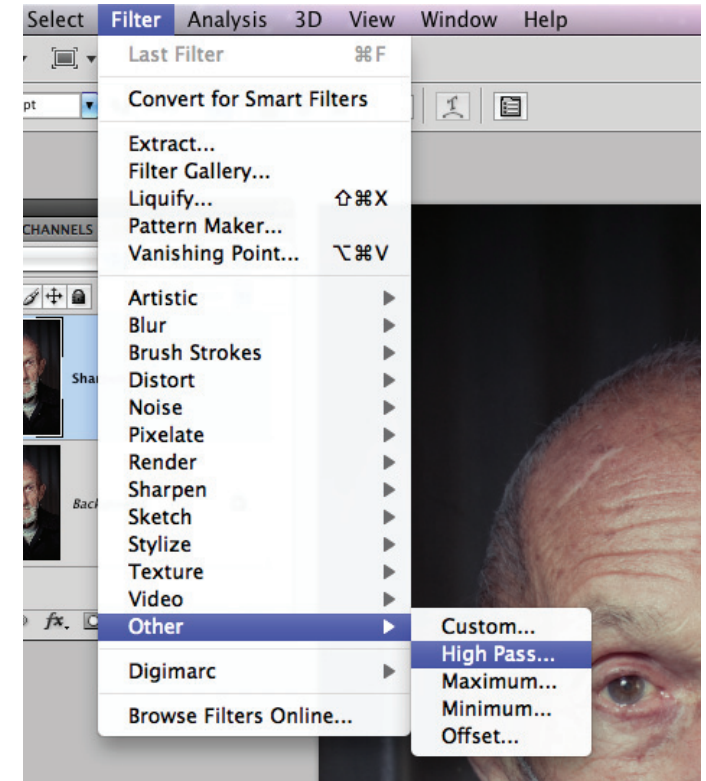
Select Filter Analysis 3D View Window Help

pt

CHANNELS

Sha

Back

fx.

Last Filter ⌘F
Convert for Smart Filters
Extract...
Filter Gallery...
Liquify... ⇧⌘X
Pattern Maker...
Vanishing Point... ⌥⌘V
Artistic
Blur
Brush Strokes
Distort
Noise
Pixelate
Render
Sharpen
Sketch
Stylize
Texture
Video
Other
Digimarc
Browse Filters Online...

Custom...
High Pass...
Maximum...
Minimum...
Offset...